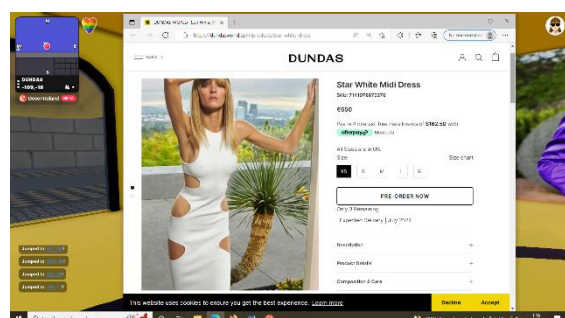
DUNDAS
-109,-18
Decentraland

DUNDAS WORLD | Luxury W... ×
https://dundasworld.com/products/star-white-dress

DUNDAS

Star White Midi Dress
SKU: THWPS072270
€650
Pay in 4 interest-free installments of €162.50 with afterpay More info
All Sizes are in US
Size
Size chart
XS
S
M
L
XL
PRE-ORDER NOW
Only 3 Remaining
Expected Delivery | July 2022
Description
Product Details
Composition & Care

Jumped to
Jumped to
Jumped to
Jumped to

This website uses cookies to ensure you get the best experience. Learn more
Decline
Accept